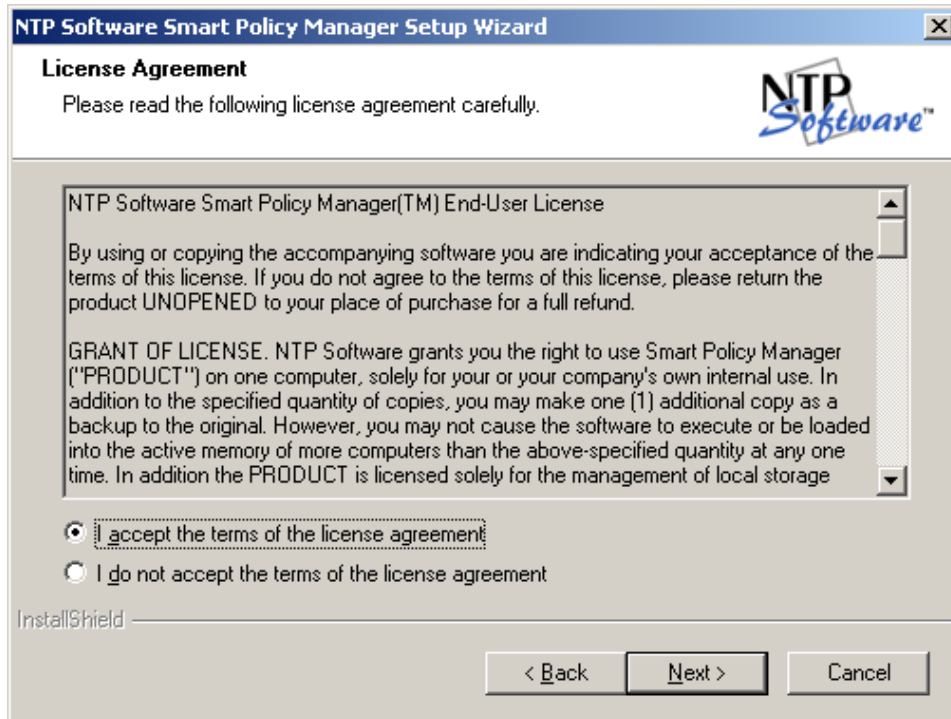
NTP Software Smart Policy Manager Setup Wizard

License Agreement

Please read the following license agreement carefully.

NTP Software™

NTP Software Smart Policy Manager(TM) End-User License

By using or copying the accompanying software you are indicating your acceptance of the terms of this license. If you do not agree to the terms of this license, please return the product UNOPENED to your place of purchase for a full refund.

GRANT OF LICENSE. NTP Software grants you the right to use Smart Policy Manager ("PRODUCT") on one computer, solely for your or your company's own internal use. In addition to the specified quantity of copies, you may make one (1) additional copy as a backup to the original. However, you may not cause the software to execute or be loaded into the active memory of more computers than the above-specified quantity at any one time. In addition the PRODUCT is licensed solely for the management of local storage

I accept the terms of the license agreement

I do not accept the terms of the license agreement

InstallShield

< Back

Next >

Cancel